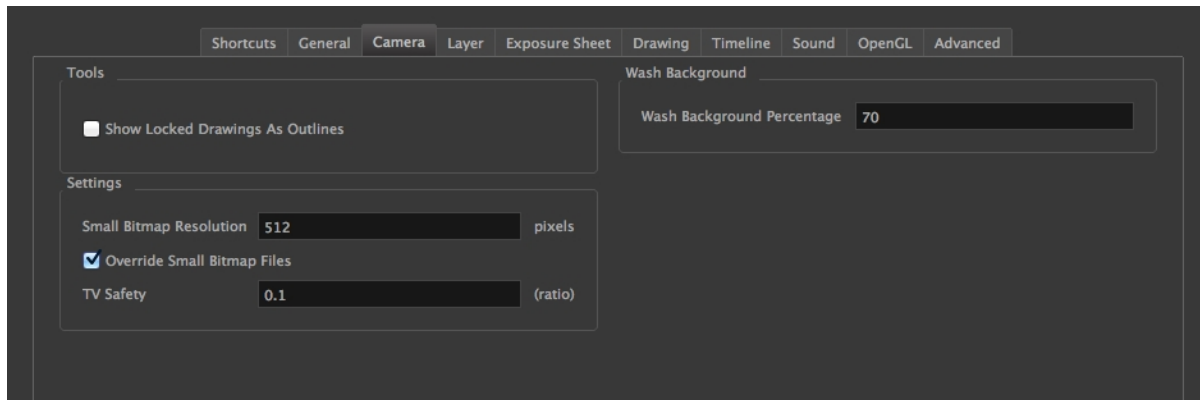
Shortcuts General Camera Layer Exposure Sheet Drawing Timeline Sound OpenGL Advanced

Tools

Show Locked Drawings As Outlines

Settings

Small Bitmap Resolution 512 pixels

Override Small Bitmap Files

TV Safety 0.1 (ratio)

Wash Background

Wash Background Percentage 70